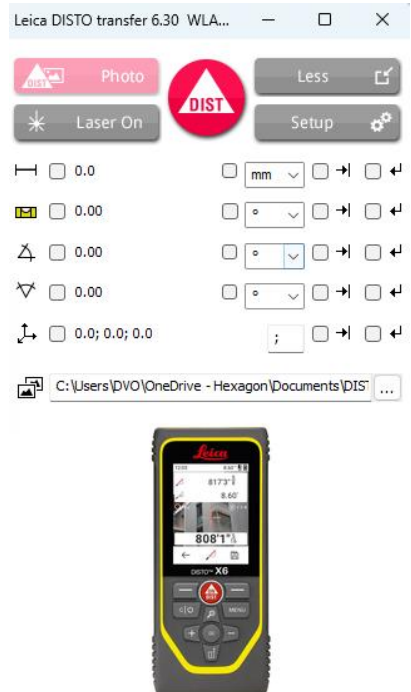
Leica DISTO transfer 6.30 WLA...

DIST Photo
DIST
Less
Laser On
Setup

0.0
mm
0.00
°
0.00
°
0.00
°
0.0; 0.0; 0.0
;

C:\Users\DVO\OneDrive - Hexagon\Documents\DIST
...

Leica
8173"
8.60
808'1"
DISTO X6
MENU
DIST